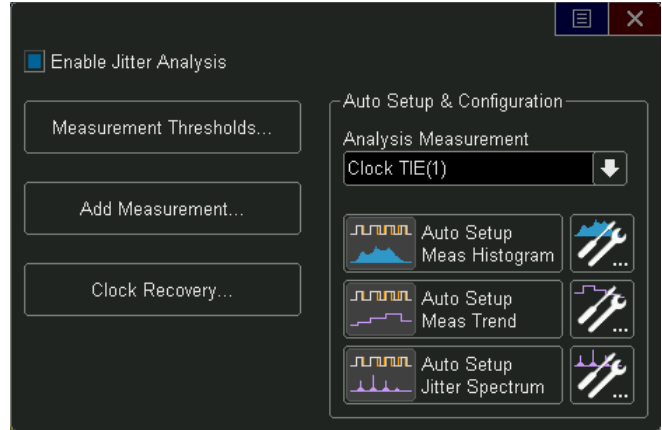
Enable Jitter Analysis

Measurement Thresholds...

Add Measurement...

Clock Recovery...

Auto Setup & Configuration

Analysis Measurement

Clock TIE(1)

Auto Setup Meas Histogram

...

Auto Setup Meas Trend

...

Auto Setup Jitter Spectrum

...